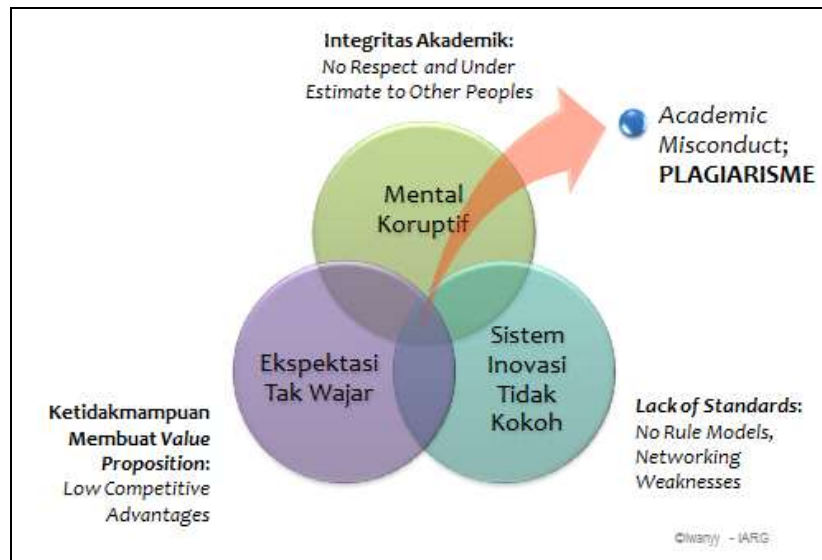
Integritas Akademik:
No Respect and Under Estimate to Other Peoples

Academic Misconduct;
PLAGIARISME

Mental Koruptif

Ekspektasi Tak Wajar

Sistem Inovasi Tidak Kokoh

Ketidakmampuan Membuat Value Proposition:
Low Competitive Advantages

Lack of Standards:
No Rule Models, Networking Weaknesses

©Iwanjy - IARG